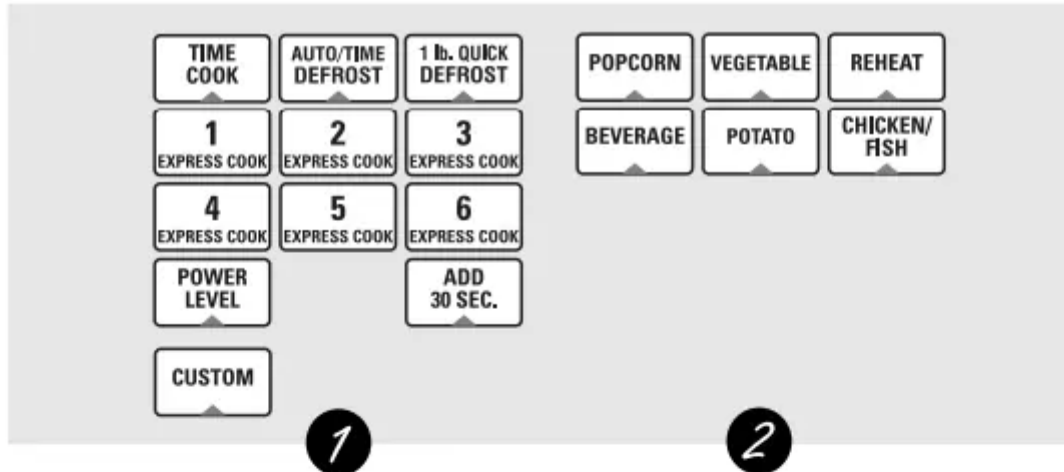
TIME COOK

AUTO/TIME DEFROST

1 lb. QUICK DEFROST

1 EXPRESS COOK

2 EXPRESS COOK

3 EXPRESS COOK

4 EXPRESS COOK

5 EXPRESS COOK

6 EXPRESS COOK

POWER LEVEL

ADD 30 SEC.

CUSTOM

POPCORN

VEGETABLE

REHEAT

BEVERAGE

POTATO

CHICKEN/ FISH

1

2